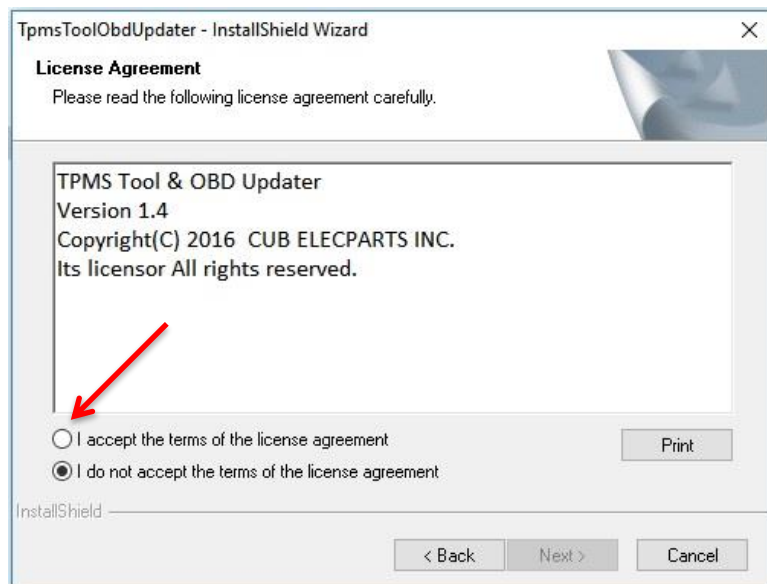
TpmsToolObdUpdater - InstallShield Wizard
×

License Agreement
Please read the following license agreement carefully.

TPMS Tool & OBD Updater
Version 1.4
Copyright(C) 2016 CUB ELECPARTS INC.
Its licensor All rights reserved.

I accept the terms of the license agreement
I do not accept the terms of the license agreement

Print

InstallShield

< Back
Next >
Cancel